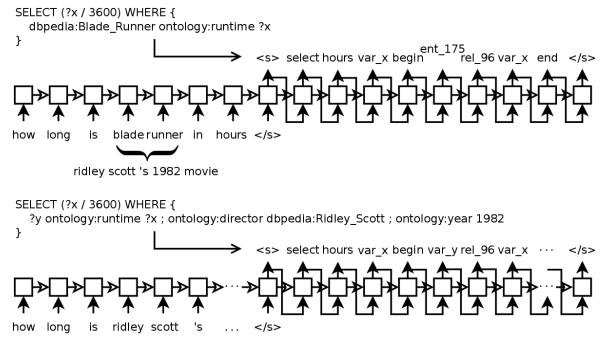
SELECT (?x / 3600) WHERE {
dbpedia:Blade_Runner ontology:runtime ?x
}

<s> select hours var_x begin ent_175 rel_96 var_x end </s>

how long is blade runner in hours </s>

ridley scott 's 1982 movie

SELECT (?x / 3600) WHERE {
?y ontology:runtime ?x ; ontology:director dbpedia:Ridley_Scott ; ontology:year 1982
}

<s> select hours var_x begin var_y rel_96 var_x ...

how long is ridley scott 's ...